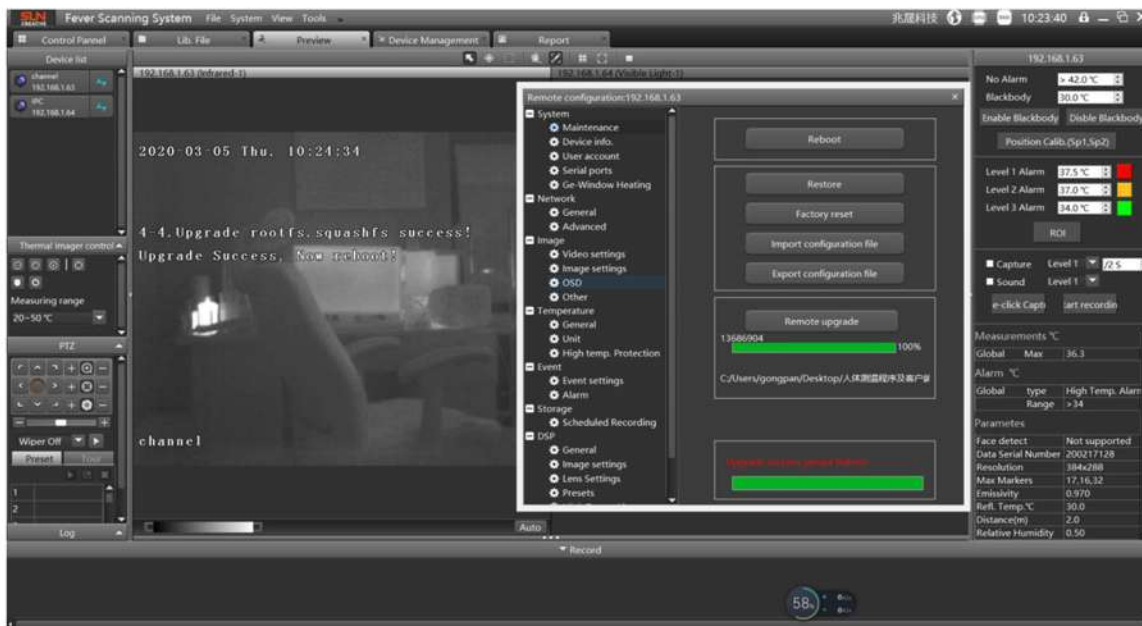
SUN CREATIVE Fever Scanning System File System View Tools

兆晟科技 10:23:40

Control Pannel | Lib. File | Preview | Device Management | Report

Device list

channel 192.168.1.63

IPC 192.168.1.64

Thermal imager control

Measuring range

20~50 ℃

PTZ

Wiper Off

Preset Tour

1
2

Log

192.168.1.63 (Infrared-1)

192.168.1.64 (Visible Light-1)

2020-03-05 Thu. 10:24:34

4-4.Upgrade rootfs.squashfs success!
Upgrade Success, Now reboot!

channel

Auto

Remote configuration:192.168.1.63

System
Maintenance
Device info.
User account
Serial ports
Ge-Window Heating
Network
General
Advanced
Image
Video settings
Image settings
OSD
Other
Temperature
General
Unit
High temp. Protection
Event
Event settings
Alarm
Storage
Scheduled Recording
DSP
General
Image settings
Lens Settings
Presets

Reboot

Restore

Factory reset

Import configuration file

Export configuration file

Remote upgrade

13686904

100%

C:/Users/gongpan/Desktop/人体测温程序及客户端

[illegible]

192.168.1.63

No Alarm > 42.0 ℃

Blackbody 30.0 ℃

Enable Blackbody Disble Blackbody

Position Calib.(Sp1,Sp2)

Level 1 Alarm 37.5 ℃

Level 2 Alarm 37.0 ℃

Level 3 Alarm 34.0 ℃

ROI

Capture Level 1 /2 S

Sound Level 1

e-click Capti art recordin

Measurements ℃

| Global | Max | 36.3 |
|---|---|---|

Alarm ℃

| Global | type | High Temp. Alarm |
|---|---|---|
| | Range | > 34 |

Parametes

| Face detect | Not supported |
|---|---|
| Data Serial Number | 200217128 |
| Resolution | 384x288 |
| Max Markers | 17,16,32 |
| Emissivity | 0.970 |
| Refl. Temp.℃ | 30.0 |
| Distance(m) | 2.0 |
| Relative Humidity | 0.50 |

Record

58%